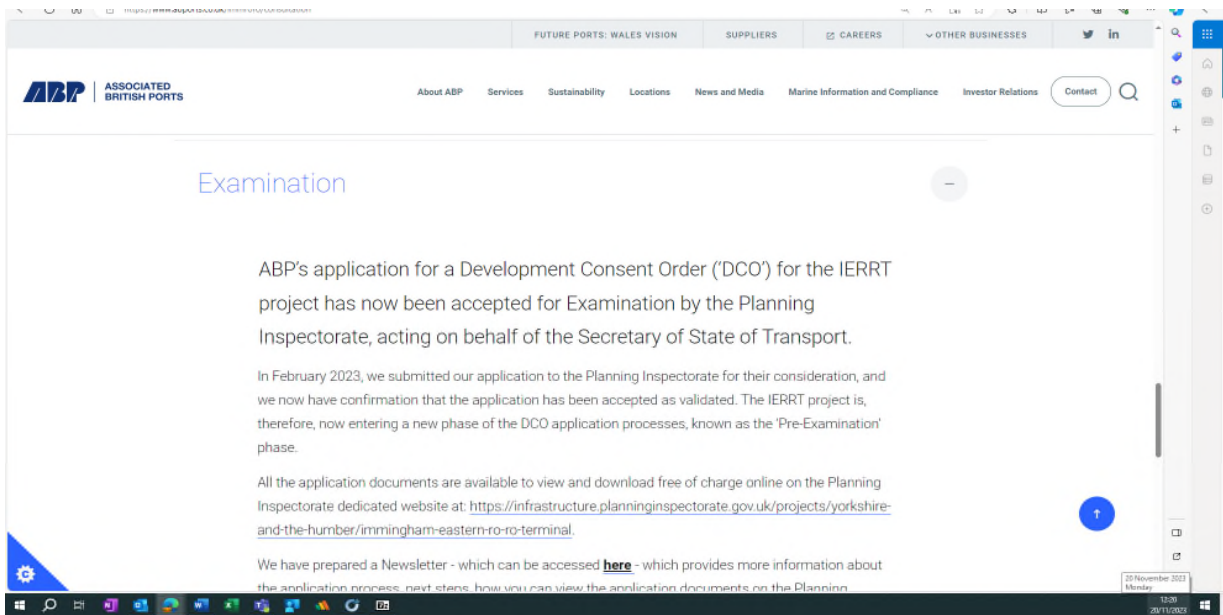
FUTURE PORTS: WALES VISION SUPPLIERS CAREERS OTHER BUSINESSES

ABP ASSOCIATED BRITISH PORTS

About ABP Services Sustainability Locations News and Media Marine Information and Compliance Investor Relations Contact

Examination

ABP's application for a Development Consent Order ('DCO') for the IERRT project has now been accepted for Examination by the Planning Inspectorate, acting on behalf of the Secretary of State of Transport.

In February 2023, we submitted our application to the Planning Inspectorate for their consideration, and we now have confirmation that the application has been accepted as validated. The IERRT project is, therefore, now entering a new phase of the DCO application processes, known as the 'Pre-Examination' phase.

All the application documents are available to view and download free of charge online on the Planning Inspectorate dedicated website at: https://infrastructure.planninginspectorate.gov.uk/projects/yorkshire-and-the-humber/immingham-eastern-ro-ro-terminal.

We have prepared a Newsletter - which can be accessed here - which provides more information about the application process, next steps, how you can view the application documents on the Planning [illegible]

20 November 2023
Monday

12:20
20/11/2023